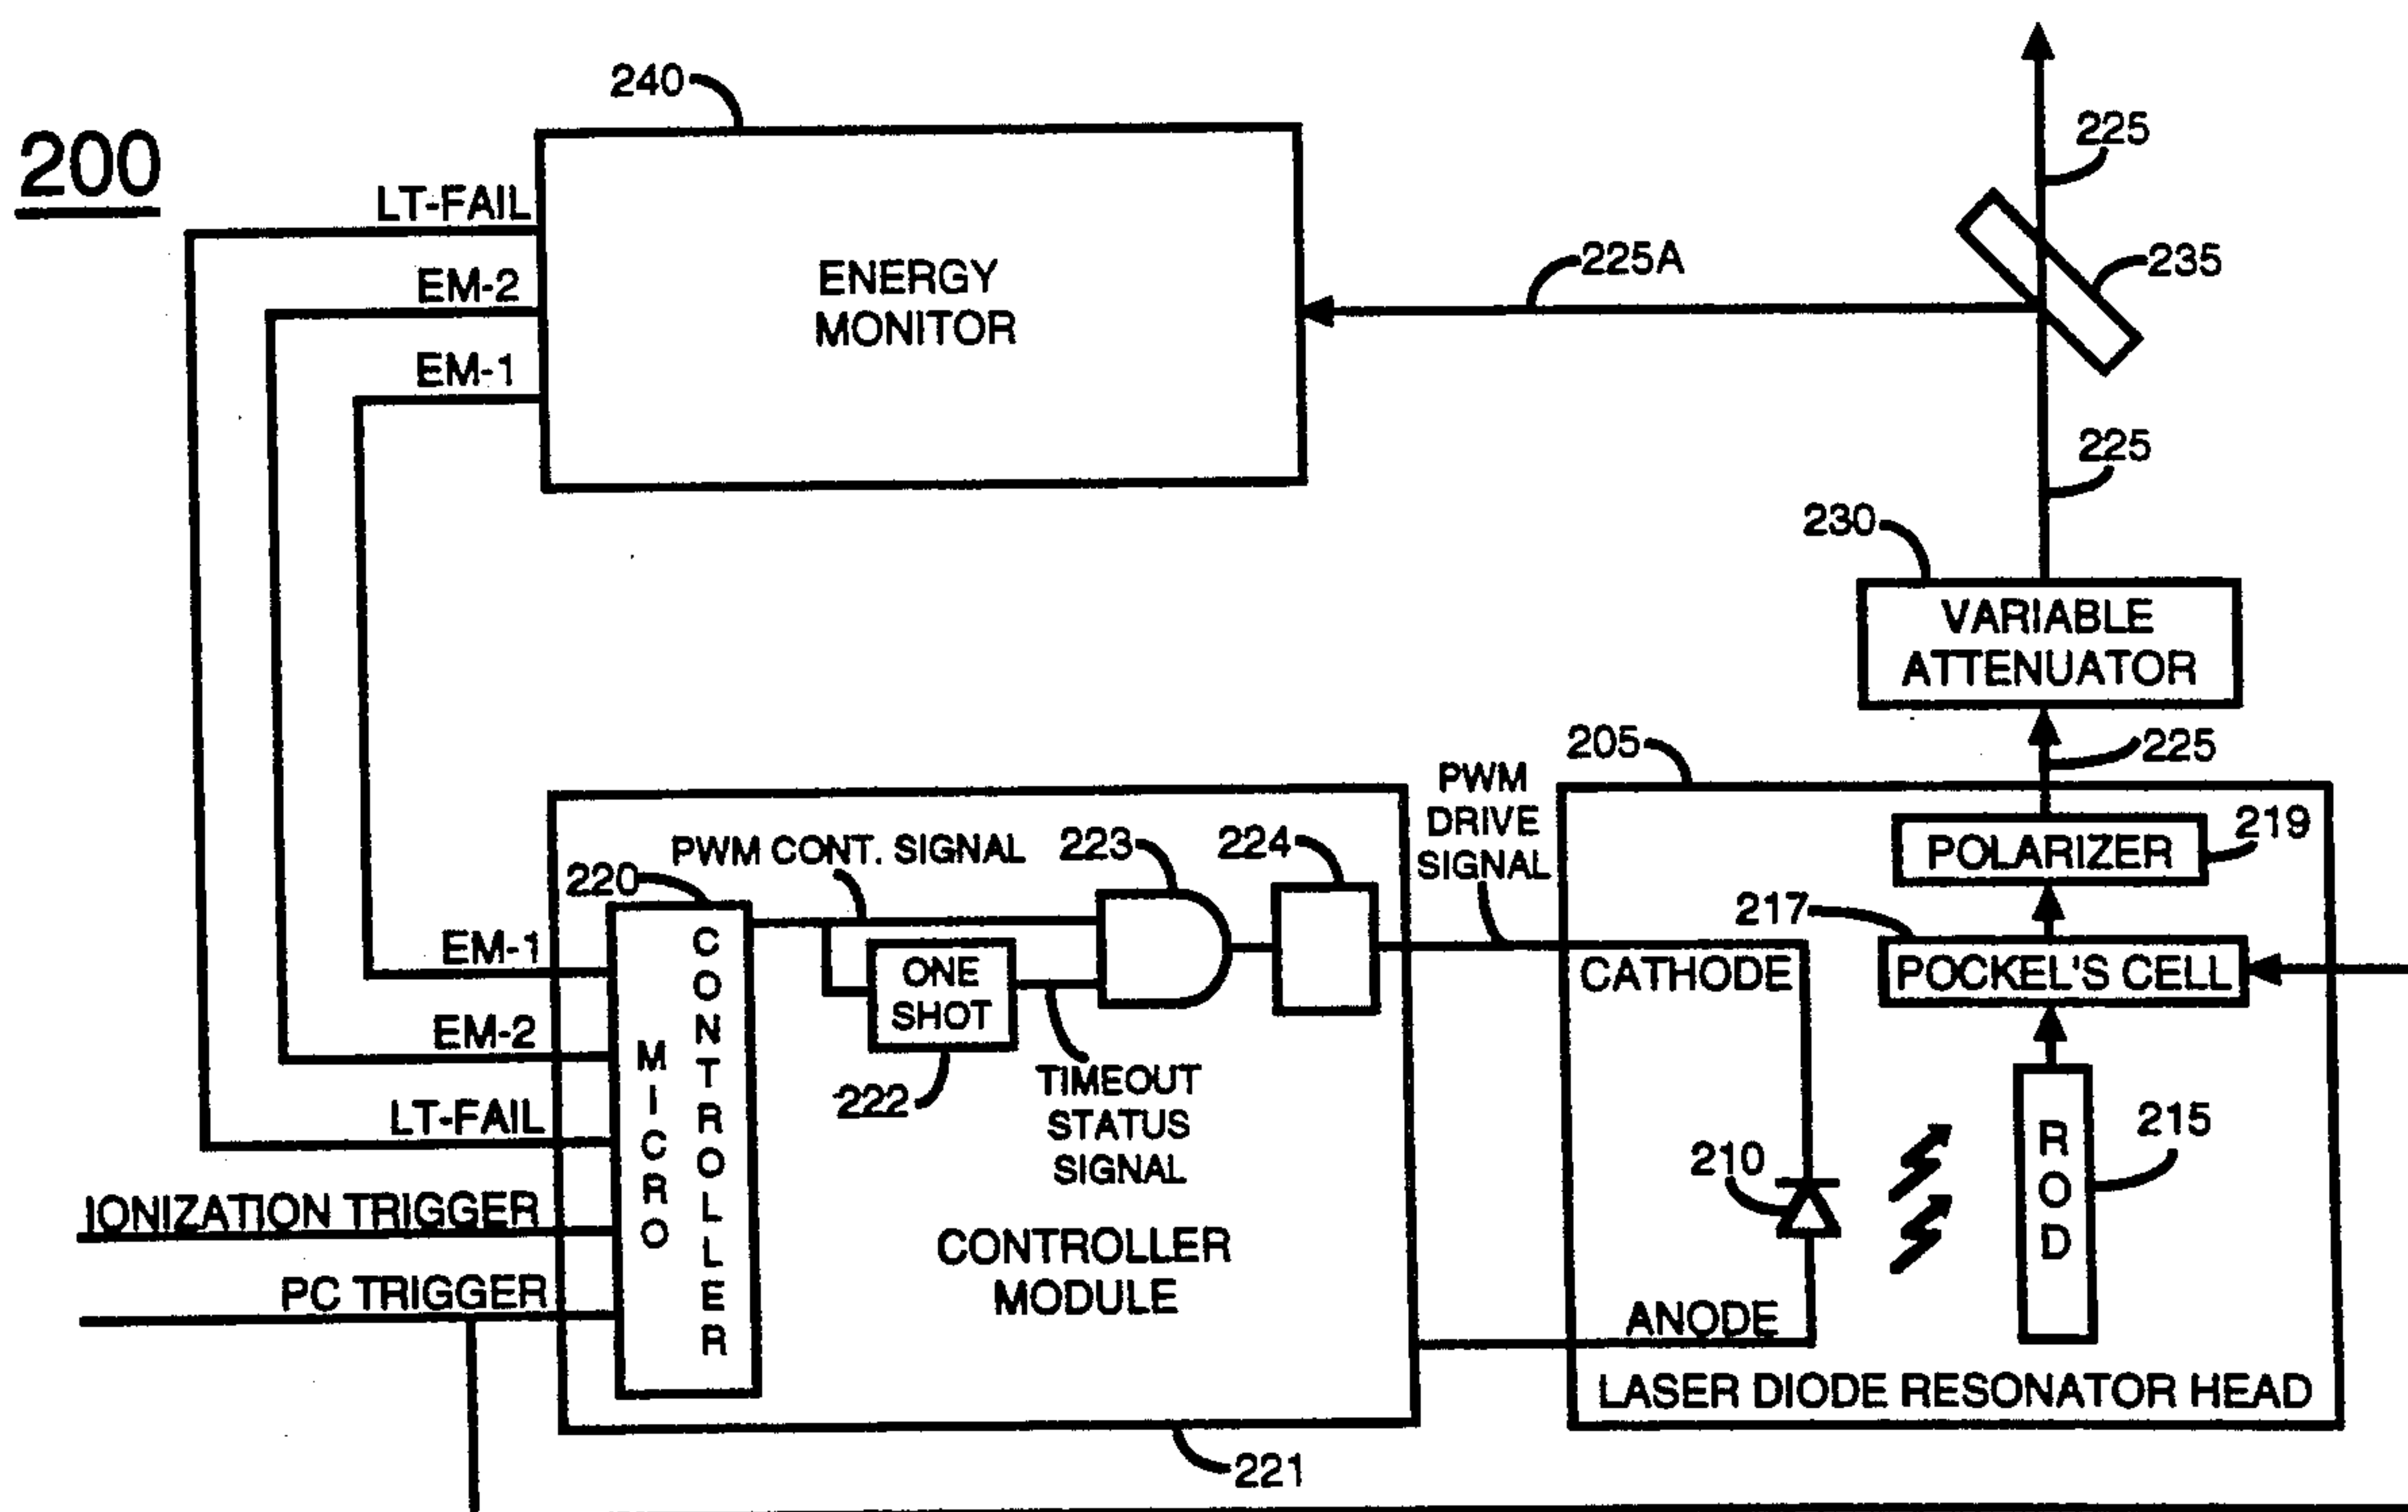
200

240

ENERGY MONITOR

LT-FAIL

EM-2

EM-1

225

235

225A

225

230

VARIABLE ATTENUATOR

225

205

PWM DRIVE SIGNAL

219

POLARIZER

217

PWM CONT. SIGNAL

223

224

220

EM-1

ONE SHOT

CATHODE

POCKEL'S CELL

EM-2

MICRO CONTROLLER

222

TIMEOUT STATUS SIGNAL

215

LT-FAIL

210

ROD

IONIZATION TRIGGER

CONTROLLER MODULE

PC TRIGGER

ANODE

LASER DIODE RESONATOR HEAD

221